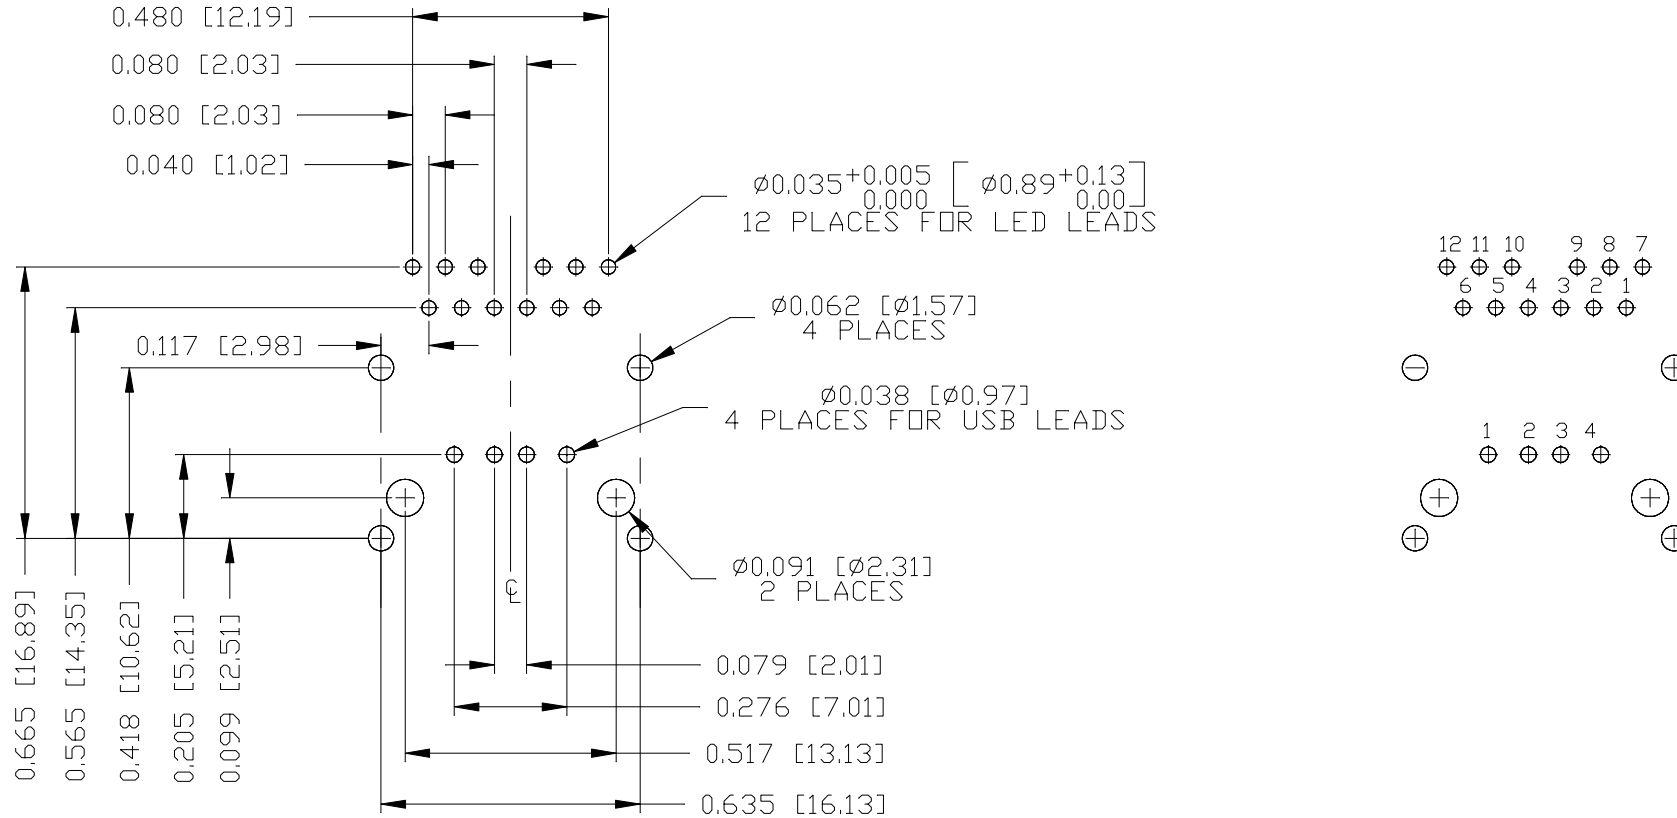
0,480 [12,19]

0,080 [2,03]

0,080 [2,03]

0,040 [1,02]

$\varnothing 0,035^{+0,005}_{\ 0,000}$ $\left[\ \varnothing 0,89^{+0,13}_{\ 0,00}\right]$
12 PLACES FOR LED LEADS

$\varnothing 0,062$ [$\varnothing 1,57$]
4 PLACES

0,117 [2,98]

$\varnothing 0,038$ [$\varnothing 0,97$]
4 PLACES FOR USB LEADS

$\varnothing 0,091$ [$\varnothing 2,31$]
2 PLACES

℄

0,665 [16,89]

0,565 [14,35]

0,418 [10,62]

0,205 [5,21]

0,099 [2,51]

0,079 [2,01]

0,276 [7,01]

0,517 [13,13]

0,635 [16,13]

12 11 10 9 8 7

6 5 4 3 2 1

1 2 3 4